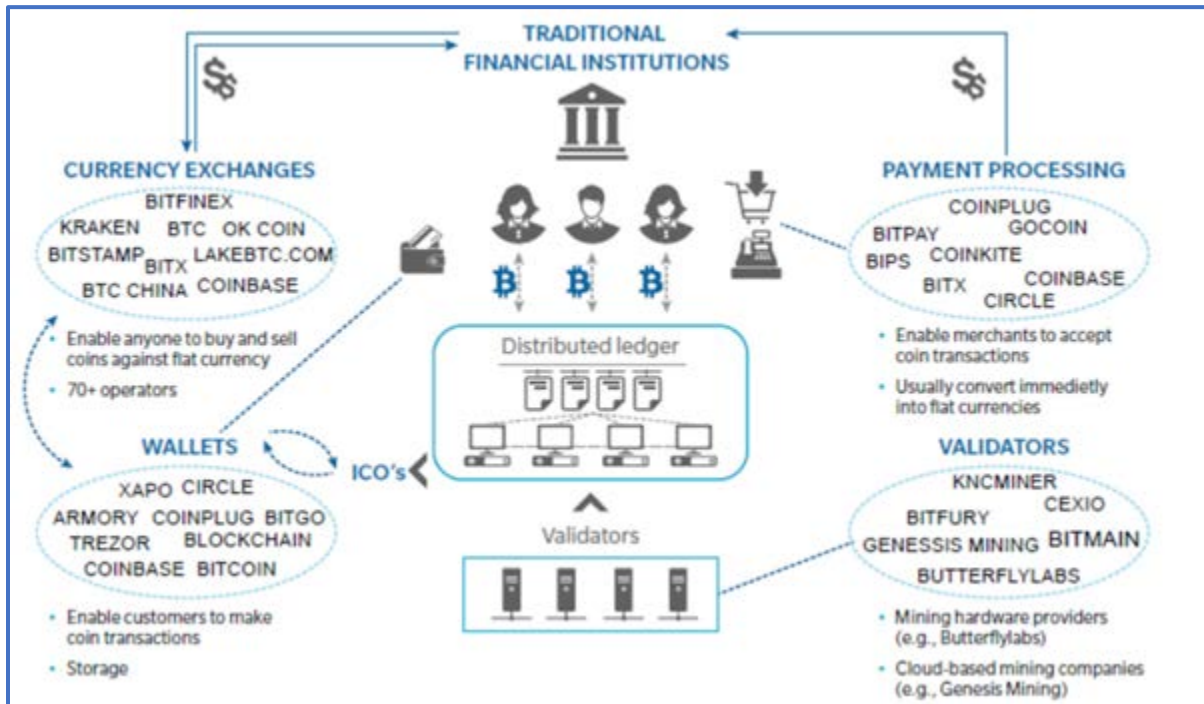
TRADITIONAL
FINANCIAL INSTITUTIONS

$

$

CURRENCY EXCHANGES

BITFINEX
KRAKEN BTC OK COIN
BITSTAMP BITX LAKEBTC.COM
BTC CHINA COINBASE

• Enable anyone to buy and sell coins against fiat currency
• 70+ operators

WALLETS

XAPO CIRCLE
ARMORY COINPLUG BITGO
TREZOR BLOCKCHAIN
COINBASE BITCOIN

• Enable customers to make coin transactions
• Storage

ICO's

Distributed ledger

Validators

PAYMENT PROCESSING

COINPLUG
BITPAY GOCOIN
BIPS COINKITE
BITX COINBASE
CIRCLE

• Enable merchants to accept coin transactions
• Usually convert immedietly into fiat currencies

VALIDATORS

KNCMINER
CEXIO
BITFURY
GENESSIS MINING BITMAIN
BUTTERFLYLABS

• Mining hardware providers (e.g., Butterflylabs)
• Cloud-based mining companies (e.g., Genesis Mining)